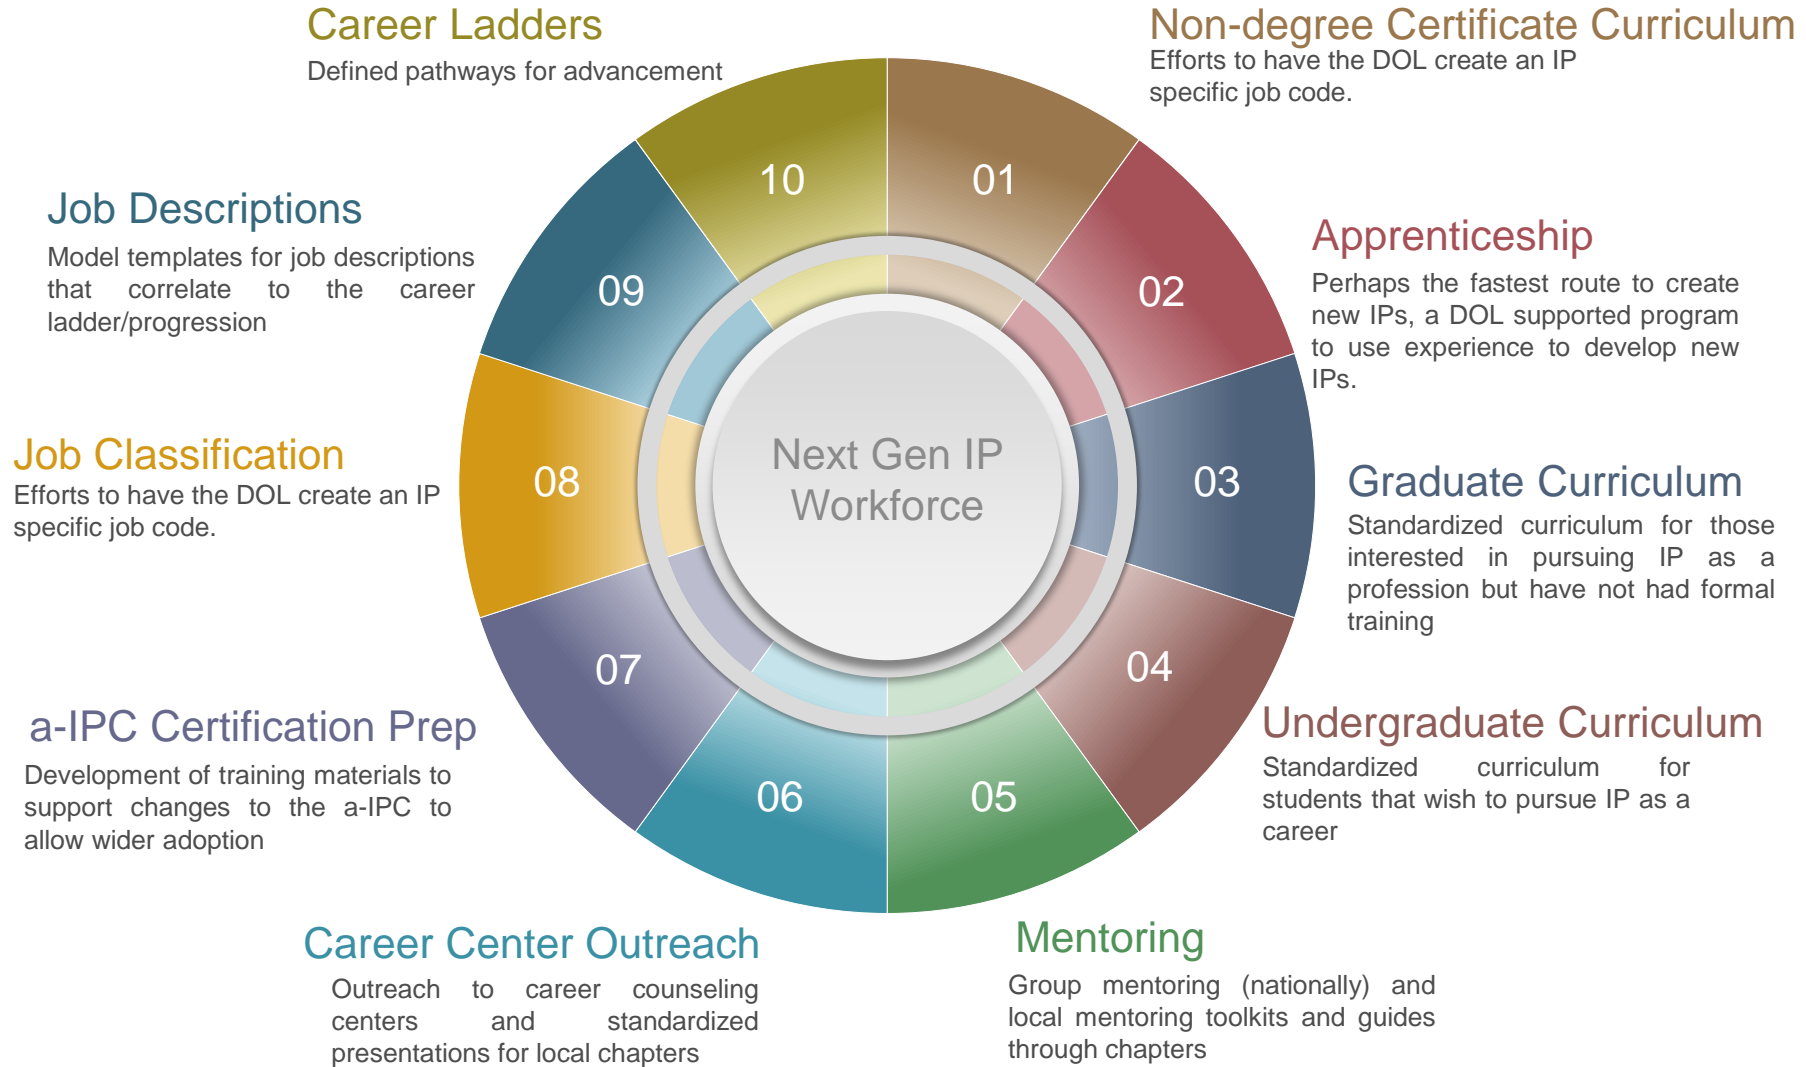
Career Ladders
Defined pathways for advancement

Non-degree Certificate Curriculum
Efforts to have the DOL create an IP specific job code.

Job Descriptions
Model templates for job descriptions that correlate to the career ladder/progression

Apprenticeship
Perhaps the fastest route to create new IPs, a DOL supported program to use experience to develop new IPs.

Job Classification
Efforts to have the DOL create an IP specific job code.

Graduate Curriculum
Standardized curriculum for those interested in pursuing IP as a profession but have not had formal training

10
01
09
02
08
Next Gen IP Workforce
03
07
04
06
05

a-IPC Certification Prep
Development of training materials to support changes to the a-IPC to allow wider adoption

Undergraduate Curriculum
Standardized curriculum for students that wish to pursue IP as a career

Career Center Outreach
Outreach to career counseling centers and standardized presentations for local chapters

Mentoring
Group mentoring (nationally) and local mentoring toolkits and guides through chapters